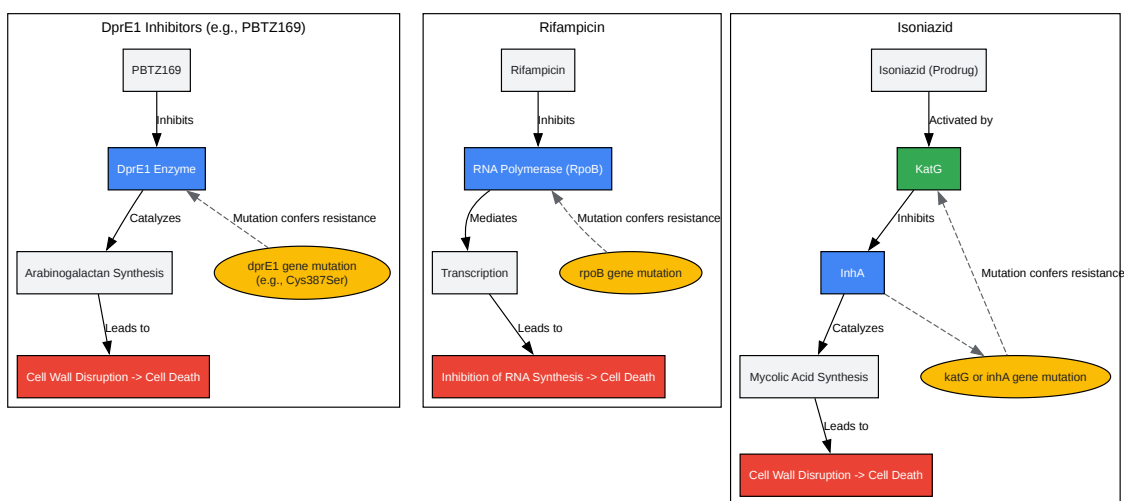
DprE1 Inhibitors (e.g., PBTZ169)

PBTZ169

Inhibits

DprE1 Enzyme

Catalyzes

Mutation confers resistance

Arabinogalactan Synthesis

dprE1 gene mutation (e.g., Cys387Ser)

Leads to

Cell Wall Disruption -> Cell Death

Rifampicin

Rifampicin

Inhibits

RNA Polymerase (RpoB)

Mediates

Mutation confers resistance

Transcription

rpoB gene mutation

Leads to

Inhibition of RNA Synthesis -> Cell Death

Isoniazid

Isoniazid (Prodrug)

Activated by

KatG

Inhibits

InhA

Mutation confers resistance

Catalyzes

Mycolic Acid Synthesis

katG or inhA gene mutation

Leads to

Cell Wall Disruption -> Cell Death